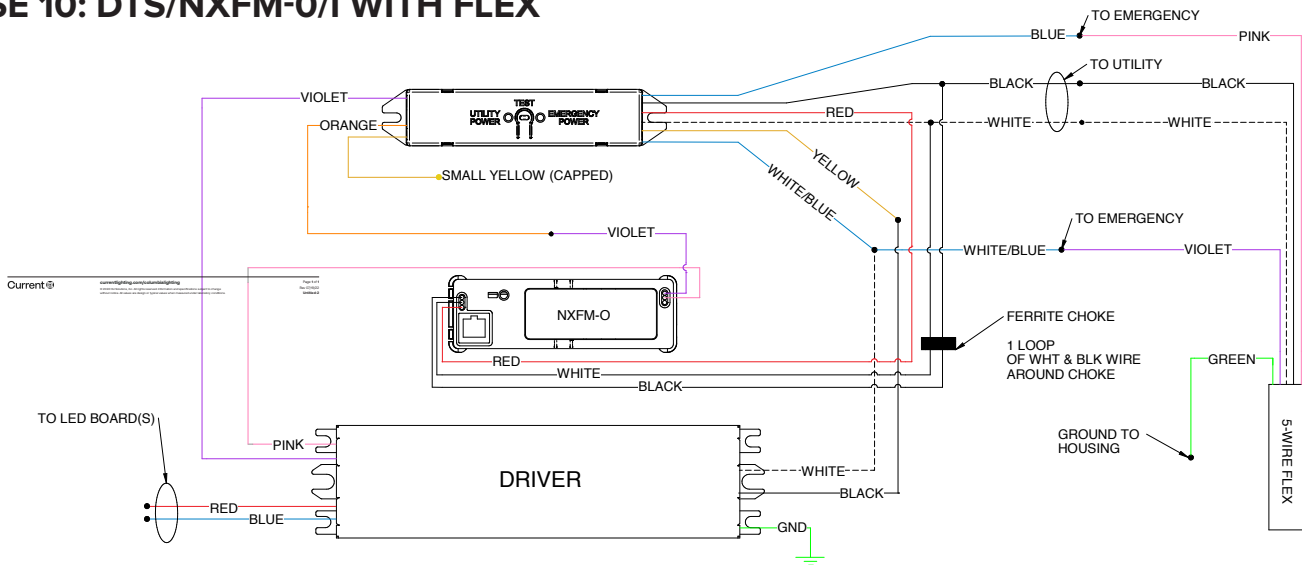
SE 10: DTS/NXFM-0/I WITH FLEX

TO EMERGENCY
BLUE
PINK
TO UTILITY
BLACK
BLACK
VIOLET
TEST
UTILITY POWER
EMERGENCY POWER
RED
ORANGE
WHITE
WHITE
YELLOW
SMALL YELLOW (CAPPED)
WHITE/BLUE
TO EMERGENCY
VIOLET
WHITE/BLUE
VIOLET
Current
currentlighting.com/columbialighting
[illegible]
NXFM-O
FERRITE CHOKE
1 LOOP OF WHT & BLK WIRE AROUND CHOKE
GREEN
RED
WHITE
BLACK
TO LED BOARD(S)
GROUND TO HOUSING
5-WIRE FLEX
PINK
DRIVER
WHITE
BLACK
RED
BLUE
GND